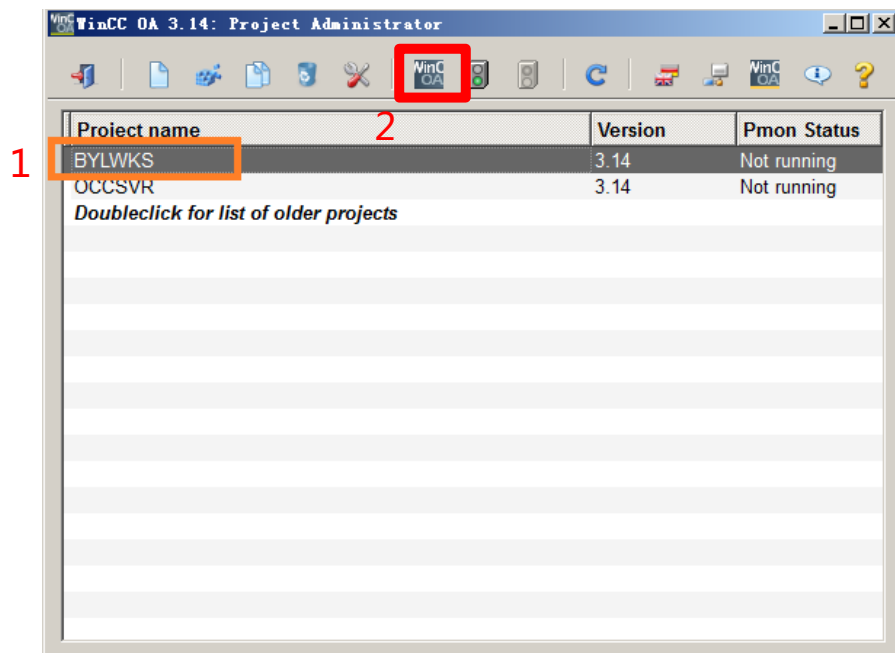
WinCC OA WinCC OA 3.14: Project Administrator

WinCC OA WinCC OA

2

| Project name | Version | Pmon Status |
|---|---|---|
| BYLWKS | 3.14 | Not running |
| OCCSVR | 3.14 | Not running |
| *Doubleclick for list of older projects* | | |

1